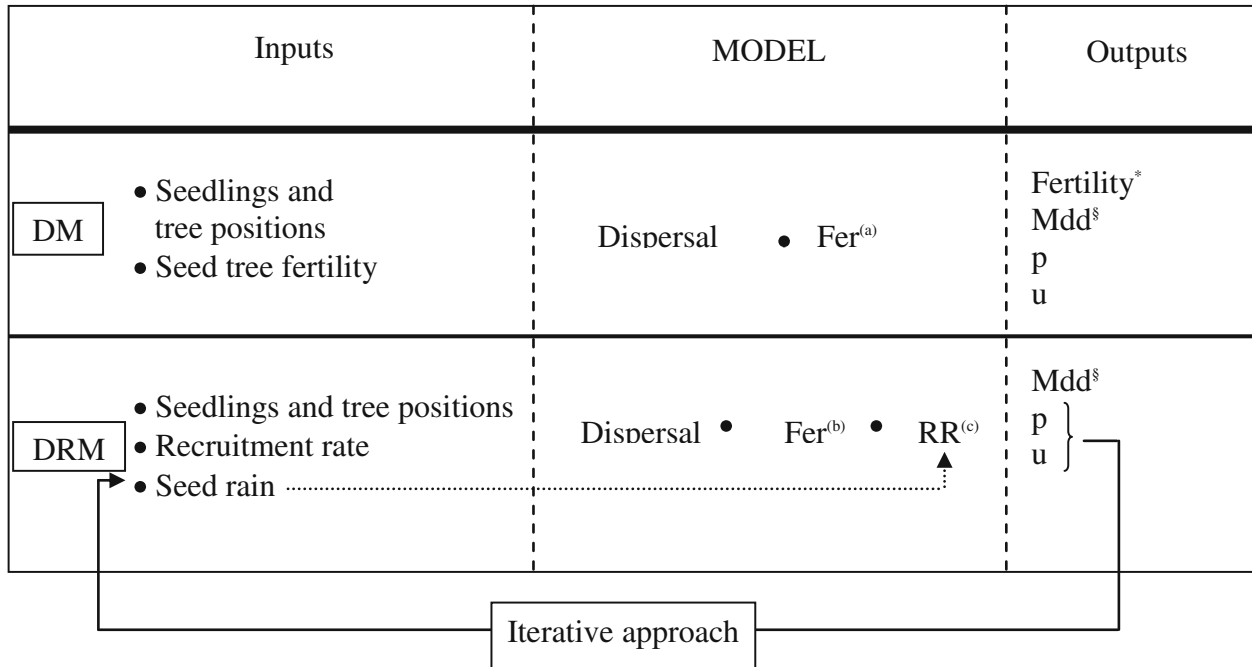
| | Inputs | MODEL | Outputs |
|---|---|---|---|
| DM | • Seedlings and tree positions • Seed tree fertility | Dispersal • Fer$^{(a)}$ | Fertility$^{*}$ Mdd$^{§}$ p u |
| DRM | • Seedlings and tree positions • Recruitment rate • Seed rain | Dispersal • Fer$^{(b)}$ • RR$^{(c)}$ | Mdd$^{§}$ p u |

Iterative approach